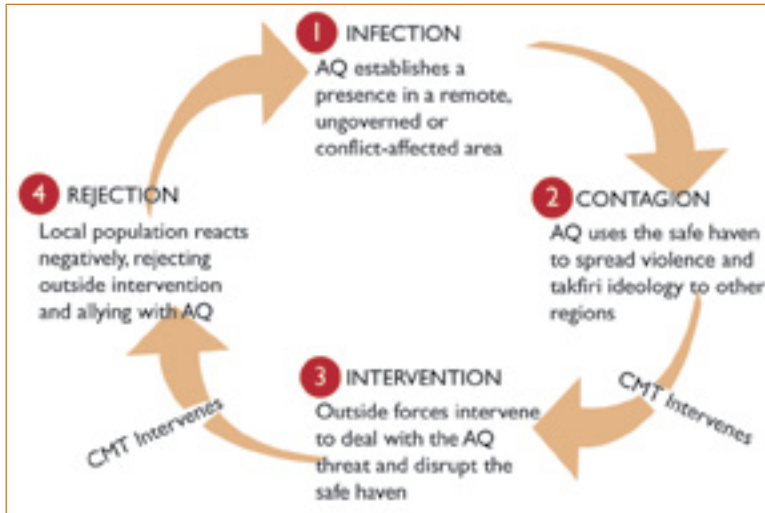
1 INFECTION
AQ establishes a presence in a remote, ungoverned or conflict-affected area

2 CONTAGION
AQ uses the safe haven to spread violence and takfiri ideology to other regions

CMT Intervenes

3 INTERVENTION
Outside forces intervene to deal with the AQ threat and disrupt the safe haven

CMT Intervenes

4 REJECTION
Local population reacts negatively, rejecting outside intervention and allying with AQ